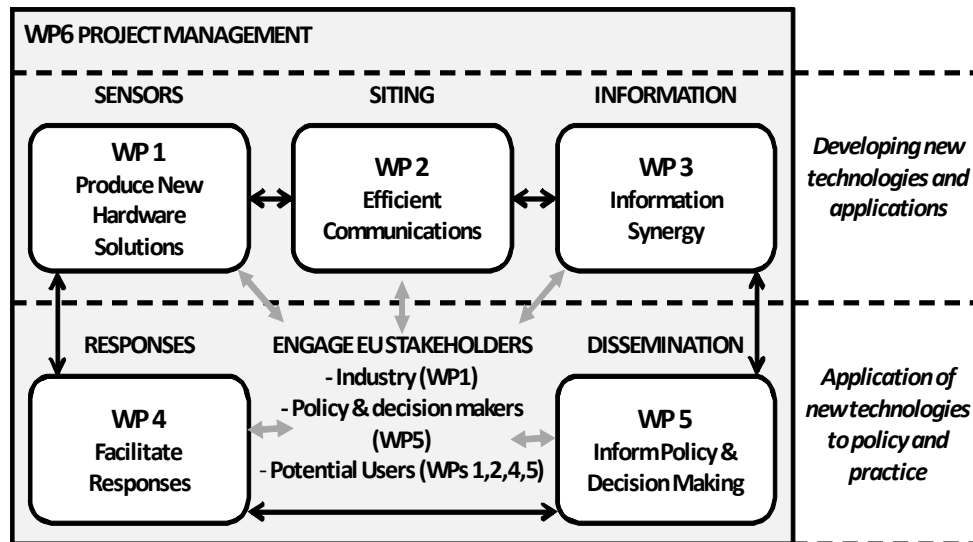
WP6 PROJECT MANAGEMENT

SENSORS

SITING

INFORMATION

WP 1
Produce New Hardware Solutions

WP 2
Efficient Communications

WP 3
Information Synergy

Developing new technologies and applications

RESPONSES

ENGAGE EU STAKEHOLDERS
- Industry (WP1)
- Policy & decision makers (WP5)
- Potential Users (WPs 1,2,4,5)

DISSEMINATION

WP 4
Facilitate Responses

WP 5
Inform Policy & Decision Making

Application of new technologies to policy and practice